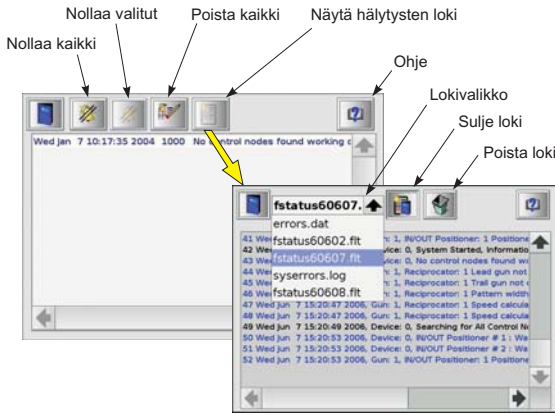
Nollaa valitut
Poista kaikki
Näytä hälytysten loki
Nollaa kaikki
Ohje
Lokivalikko
Sulje loki
Poista loki

Wed Jan 7 10:17:35 2004 1000 No control nodes found working c

fstatus60607.
errors.dat
fstatus60602.flt
fstatus60607.flt
syserrors.log
fstatus60608.flt

41 Wed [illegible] Gun: 1, IN/OUT Positioner: 1 Positione
42 Wed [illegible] Device: 0, System Started, Informatio
43 Wed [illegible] Device: 0, No control nodes found w
44 Wed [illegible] Gun: 1, Reciprocator: 1 Lead gun not
45 Wed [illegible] Gun: 1, Reciprocator: 1 Trail gun not
46 Wed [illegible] Gun: 1, Reciprocator: 1 Pattern width
47 Wed Jun 7 15:20:47 2006, Gun: 1, Reciprocator: 1 Speed calcula
48 Wed Jun 7 15:20:47 2006, Gun: 1, Reciprocator: 1 Speed calcula
49 Wed Jun 7 15:20:49 2006, Device: 0, Searching for All Control N
50 Wed Jun 7 15:20:53 2006, Device: 0, IN/OUT Positioner # 1 : Wa
51 Wed Jun 7 15:20:53 2006, Device: 0, IN/OUT Positioner # 2 : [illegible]
52 Wed Jun 7 15:20:53 2006, Gun: 1, IN/OUT Positioner: 1 Positione